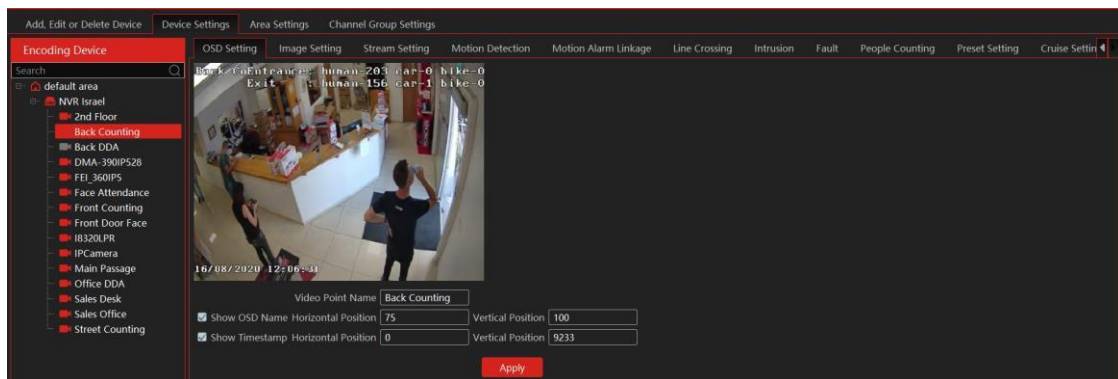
Add, Edit or Delete Device | Device Settings | Area Settings | Channel Group Settings

Encoding Device

Search

default area
NVR Israel
2nd Floor
Back Counting
Back DDA
DMA-390IP528
FEI_360IP5
Face Attendance
Front Counting
Front Door Face
I8320LPR
IPCamera
Main Passage
Office DDA
Sales Desk
Sales Office
Street Counting

OSD Setting | Image Setting | Stream Setting | Motion Detection | Motion Alarm Linkage | Line Crossing | Intrusion | Fault | People Counting | Preset Setting | Cruise Settin

Back-CoEntrance : human-203 car-0 bike-0
Exit : human-156 car-1 bike-0

16/08/2020 12:06:31

Video Point Name Back Counting

Show OSD Name Horizontal Position 75 Vertical Position 100

Show Timestamp Horizontal Position 0 Vertical Position 9233

Apply